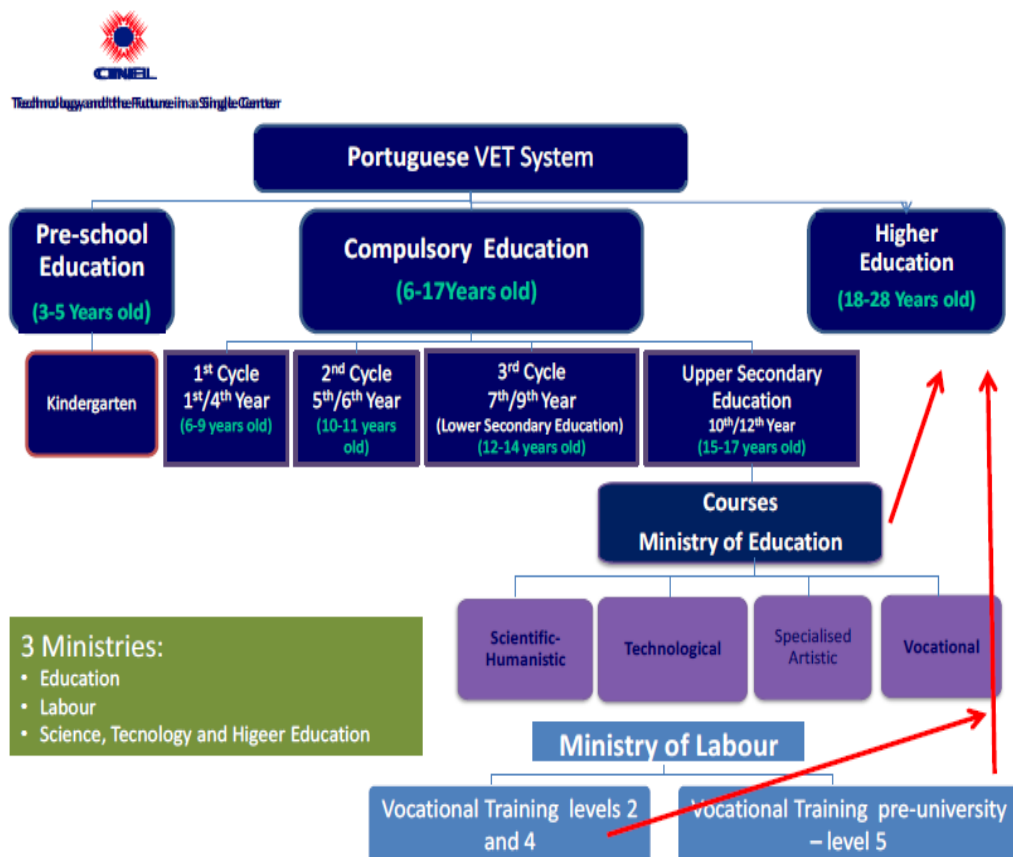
CINEL

Technology and the Future in a Single Center

Portuguese VET System

Pre-school Education (3-5 Years old)

Compulsory Education (6-17Years old)

Higher Education (18-28 Years old)

Kindergarten

1st Cycle 1st/4th Year (6-9 years old)

2nd Cycle 5th/6th Year (10-11 years old)

3rd Cycle 7th/9th Year (Lower Secondary Education) (12-14 years old)

Upper Secondary Education 10th/12th Year (15-17 years old)

Courses Ministry of Education

3 Ministries:
• Education
• Labour
• Science, Tecnology and Higeer Education

Scientific-Humanistic

Technological

Specialised Artistic

Vocational

Ministry of Labour

Vocational Training levels 2 and 4

Vocational Training pre-university – level 5